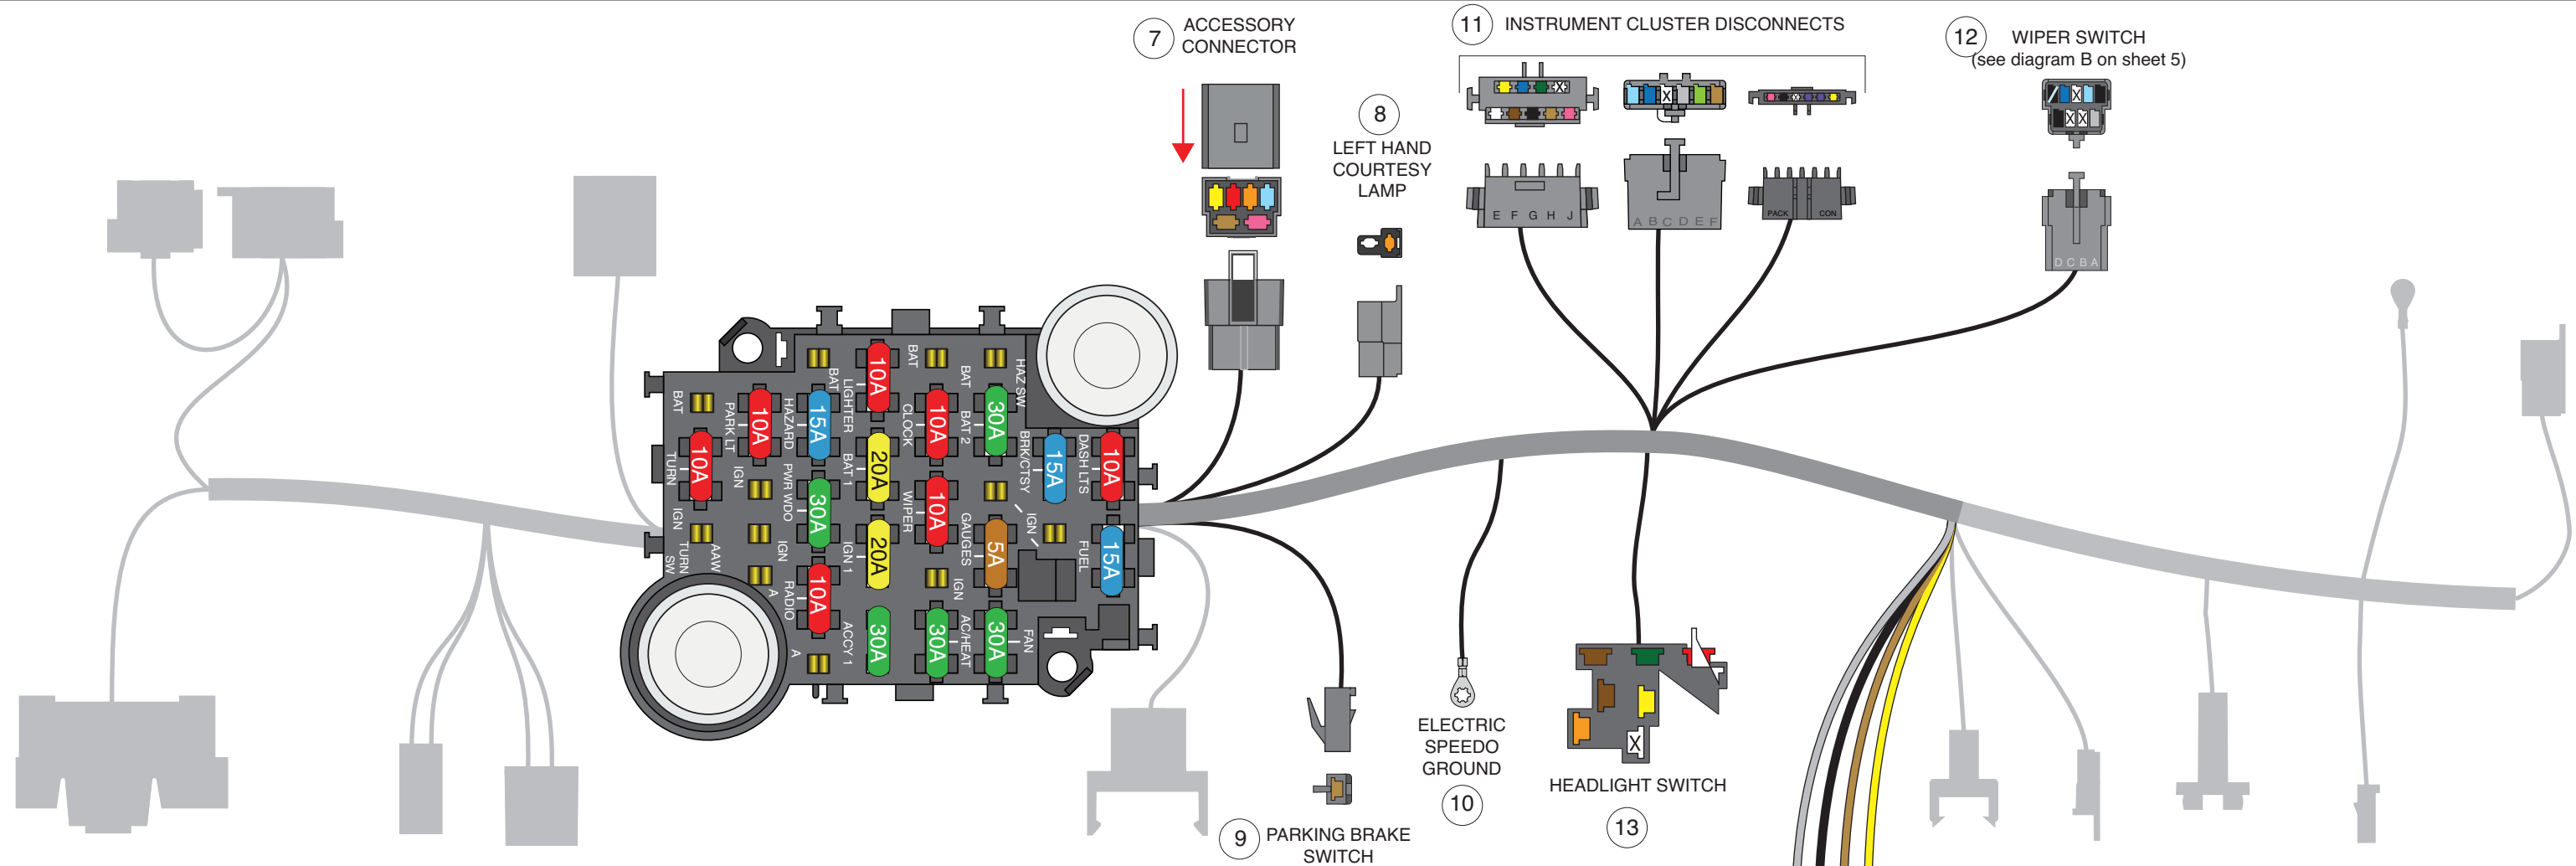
7 ACCESSORY CONNECTOR

11 INSTRUMENT CLUSTER DISCONNECTS

12 WIPER SWITCH (see diagram B on sheet 5)

8 LEFT HAND COURTESY LAMP

E F G H J

A B C D E F

PACK CON

D C B A

BAT
PARK LT
TURN
IGN
TURN SW
AAW
10A
10A
HAZARD
IGN
PWR WDO
IGN
RADIO A
15A
30A
10A
BAT
LIGHTER
BAT 1
IGN 1
ACCY 1
A
10A
20A
20A
30A
BAT
CLOCK
WIPER
IGN
10A
10A
30A
BAT
BAT 2
GAUGES
AC/HEAT
30A
5A
30A
HAZ SW
BRK/CTSY
IGN
FAN
15A
DASH LTS
FUEL
10A
15A

ELECTRIC SPEEDO GROUND

10

HEADLIGHT SWITCH

13

9 PARKING BRAKE SWITCH